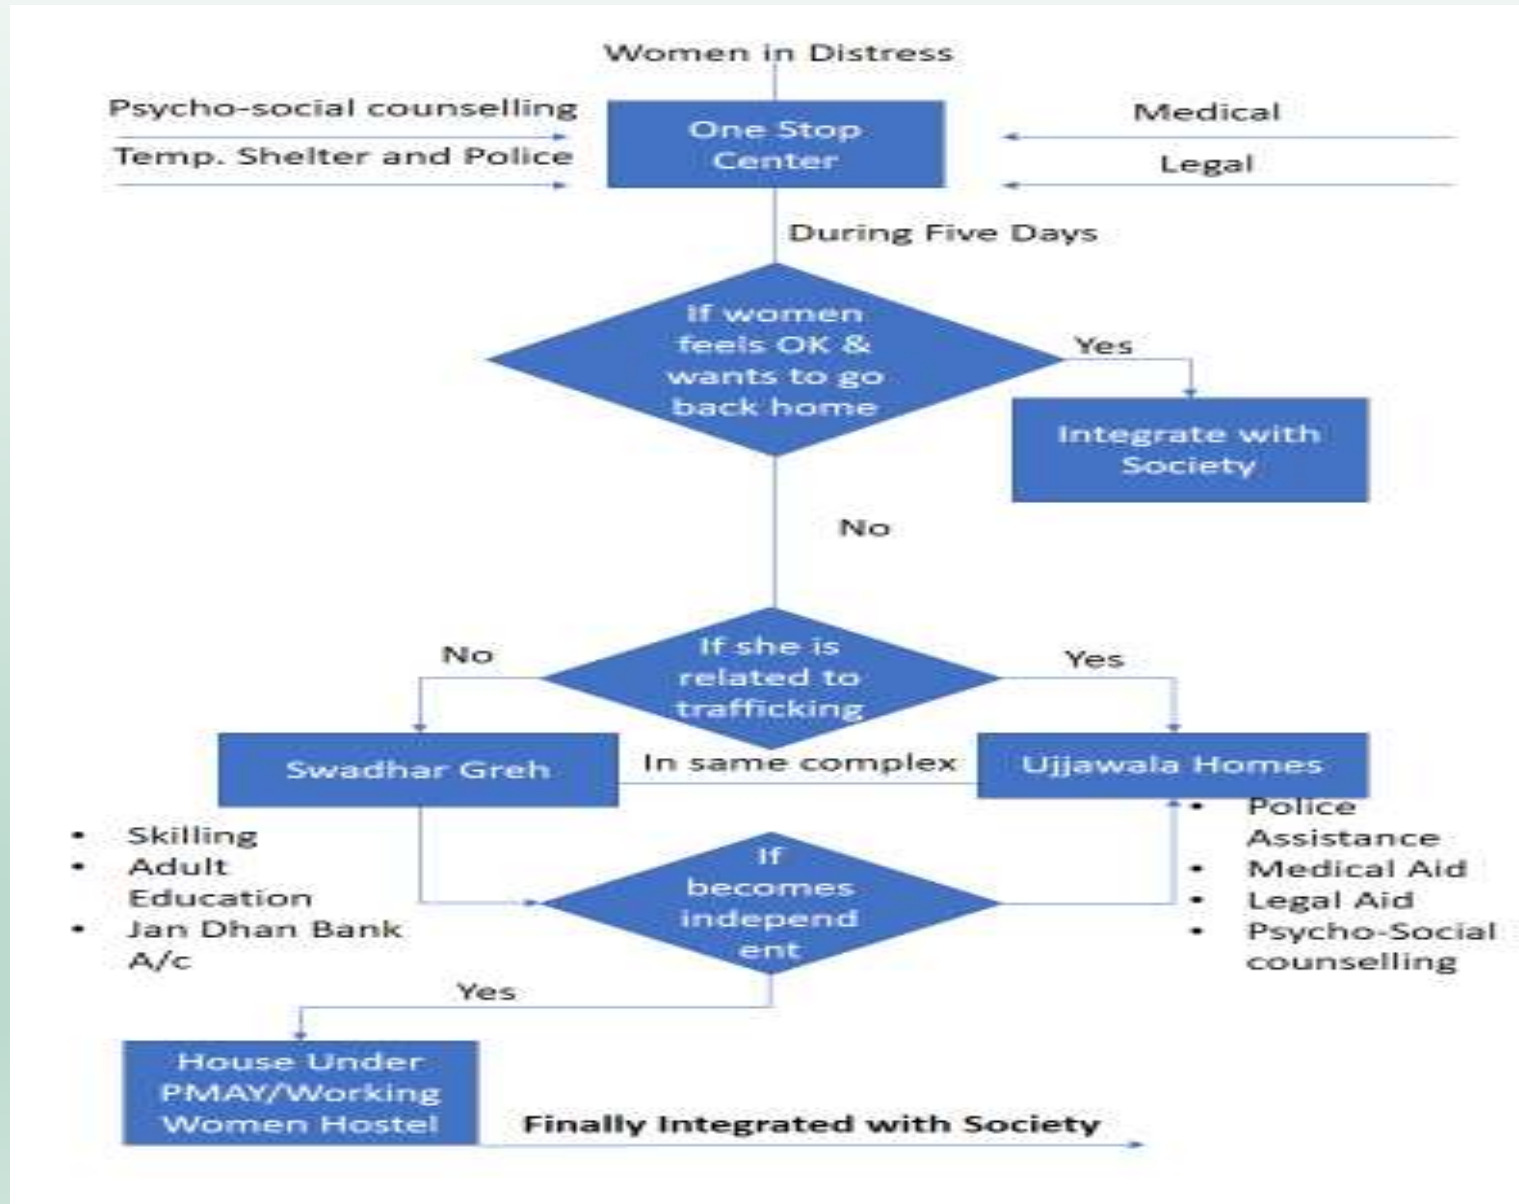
Women in Distress

Psycho-social counselling

Temp. Shelter and Police

One Stop Center

Medical

Legal

During Five Days

If women feels OK & wants to go back home

Yes

Integrate with Society

No

No

If she is related to trafficking

Yes

Swadhar Greh

In same complex

Ujjawala Homes

- Skilling
- Adult Education
- Jan Dhan Bank A/c

If becomes independ ent

- Police Assistance
- Medical Aid
- Legal Aid
- Psycho-Social counselling

Yes

House Under PMAY/Working Women Hostel

Finally Integrated with Society